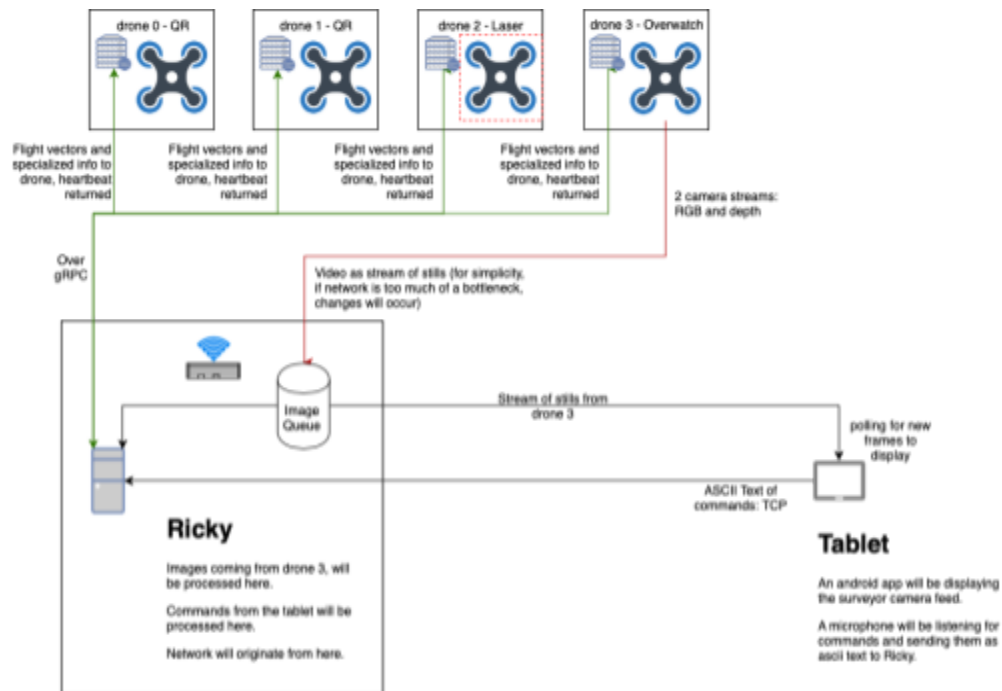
drone 0 - QR

drone 1 - QR

drone 2 - Laser

drone 3 - Overwatch

Flight vectors and specialized info to drone, heartbeat returned

Flight vectors and specialized info to drone, heartbeat returned

Flight vectors and specialized info to drone, heartbeat returned

Flight vectors and specialized info to drone, heartbeat returned

2 camera streams: RGB and depth

Over gRPC

Video as stream of stills (for simplicity, if network is too much of a bottleneck, changes will occur)

Image Queue

Stream of stills from drone 3

polling for new frames to display

ASCII Text of commands: TCP

Ricky

Images coming from drone 3, will be processed here.

Commands from the tablet will be processed here.

Network will originate from here.

Tablet

An android app will be displaying the surveyor camera feed.

A microphone will be listening for commands and sending them as ascii text to Ricky.